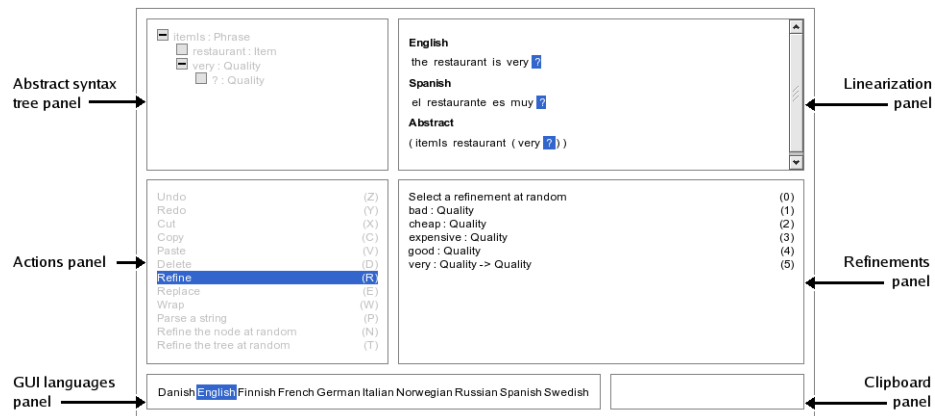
Abstract syntax tree panel

itemIs : Phrase
restaurant : Item
very : Quality
? : Quality

English
the restaurant is very ?
Spanish
el restaurante es muy ?
Abstract
( itemIs restaurant ( very ? ) )

Linearization panel

Actions panel

| | |
|---|---|
| Undo | (Z) |
| Redo | (Y) |
| Cut | (X) |
| Copy | (C) |
| Paste | (V) |
| Delete | (D) |
| Refine | (R) |
| Replace | (E) |
| Wrap | (W) |
| Parse a string | (P) |
| Refine the node at random | (N) |
| Refine the tree at random | (T) |

| | |
|---|---|
| Select a refinement at random | (0) |
| bad : Quality | (1) |
| cheap : Quality | (2) |
| expensive : Quality | (3) |
| good : Quality | (4) |
| very : Quality -> Quality | (5) |

Refinements panel

GUI languages panel

Danish English Finnish French German Italian Norwegian Russian Spanish Swedish

Clipboard panel